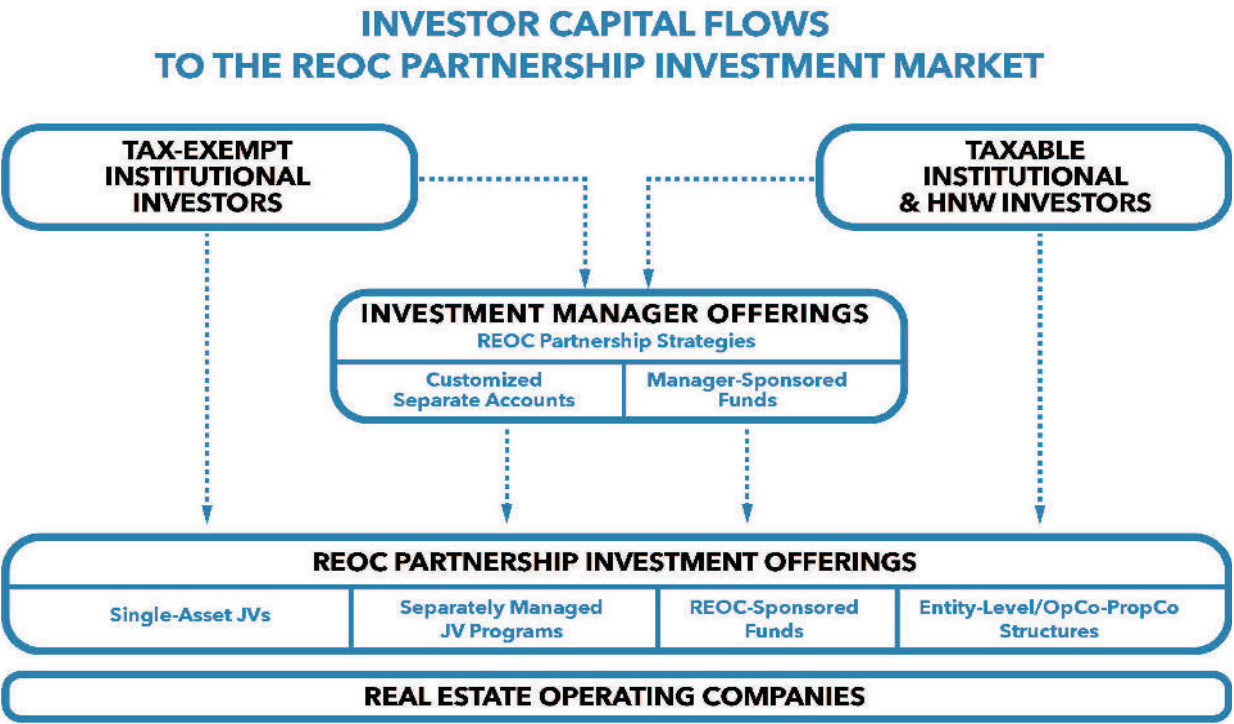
INVESTOR CAPITAL FLOWS
TO THE REOC PARTNERSHIP INVESTMENT MARKET

TAX-EXEMPT INSTITUTIONAL INVESTORS

TAXABLE INSTITUTIONAL & HNW INVESTORS

INVESTMENT MANAGER OFFERINGS
REOC Partnership Strategies

| Customized Separate Accounts | Manager-Sponsored Funds |
|---|---|

REOC PARTNERSHIP INVESTMENT OFFERINGS

| Single-Asset JVs | Separately Managed JV Programs | REOC-Sponsored Funds | Entity-Level/OpCo-PropCo Structures |
|---|---|---|---|

REAL ESTATE OPERATING COMPANIES